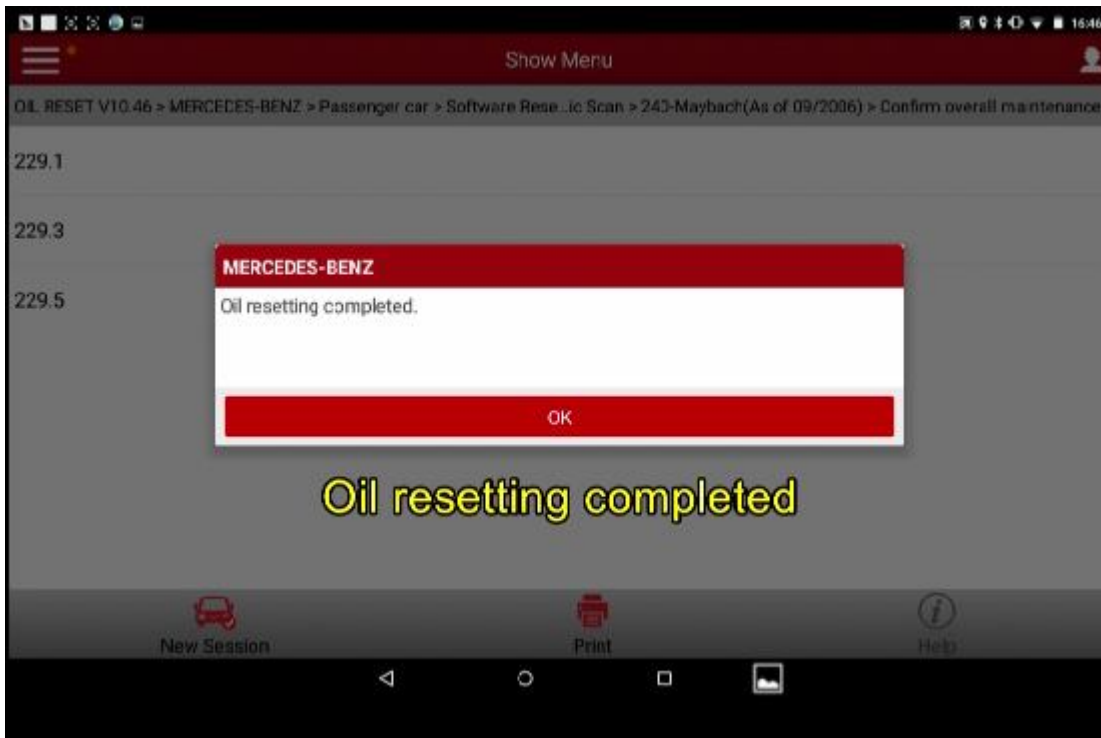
16:46

Show Menu

OIL RESET V10.46 > MERCEDES-BENZ > Passenger car > Software Rese...ic Scan > 240-Maybach(As of 09/2006) > Confirm overall maintenance

229.1

229.3

229.5

MERCEDES-BENZ

Oil resetting completed.

OK

Oil resetting completed

New Session

Print

Help